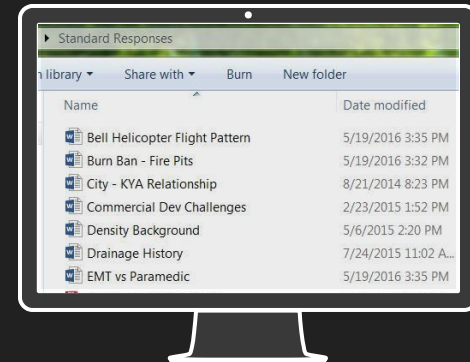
▸ Standard Responses

n library ▾ Share with ▾ Burn New folder

| Name | Date modified |
|---|---|
| Bell Helicopter Flight Pattern | 5/19/2016 3:35 PM |
| Burn Ban - Fire Pits | 5/19/2016 3:32 PM |
| City - KYA Relationship | 8/21/2014 8:23 PM |
| Commercial Dev Challenges | 2/23/2015 1:52 PM |
| Density Background | 5/6/2015 2:20 PM |
| Drainage History | 7/24/2015 11:02 A... |
| EMT vs Paramedic | 5/19/2016 3:35 PM |